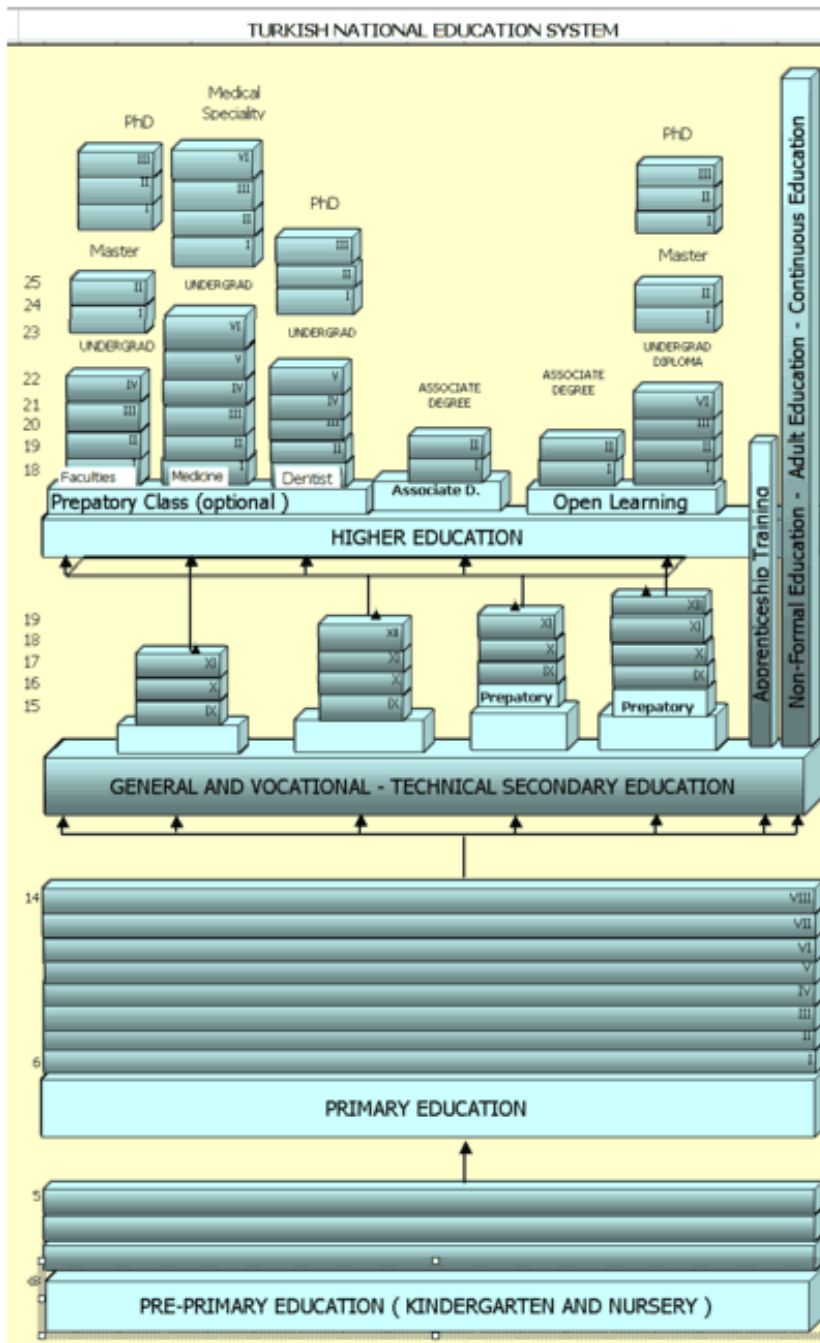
TURKISH NATIONAL EDUCATION SYSTEM

PhD
III
II
I

Medical Speciality
VI
III
II
I

UNDERGRAD

PhD
III
II
I

Master
II
I

25
24
23

UNDERGRAD

UNDERGRAD

22
21
20
19
18

IV
III
II
I
Faculties

VI
V
IV
III
II
I
Medicine

V
IV
III
II
I
Dentist

ASSOCIATE DEGREE
II
I
Associate D.

ASSOCIATE DEGREE
II
I

PhD
III
II
I

Master
II
I

UNDERGRAD DIPLOMA
VI
III
II
I

Prepatory Class (optional )

Open Learning

HIGHER EDUCATION

Non-Formal Education - Adult Education - Continuous Education

Apprenticeship Training

19
18
17
16
15

XI
X
IX

XII
XI
X
IX

XI
X
IX
Prepatory

XII
XI
X
IX
Prepatory

GENERAL AND VOCATIONAL - TECHNICAL SECONDARY EDUCATION

14
VIII
VII
VI
V
IV
III
II
6
I

PRIMARY EDUCATION

5

PRE-PRIMARY EDUCATION ( KINDERGARTEN AND NURSERY )